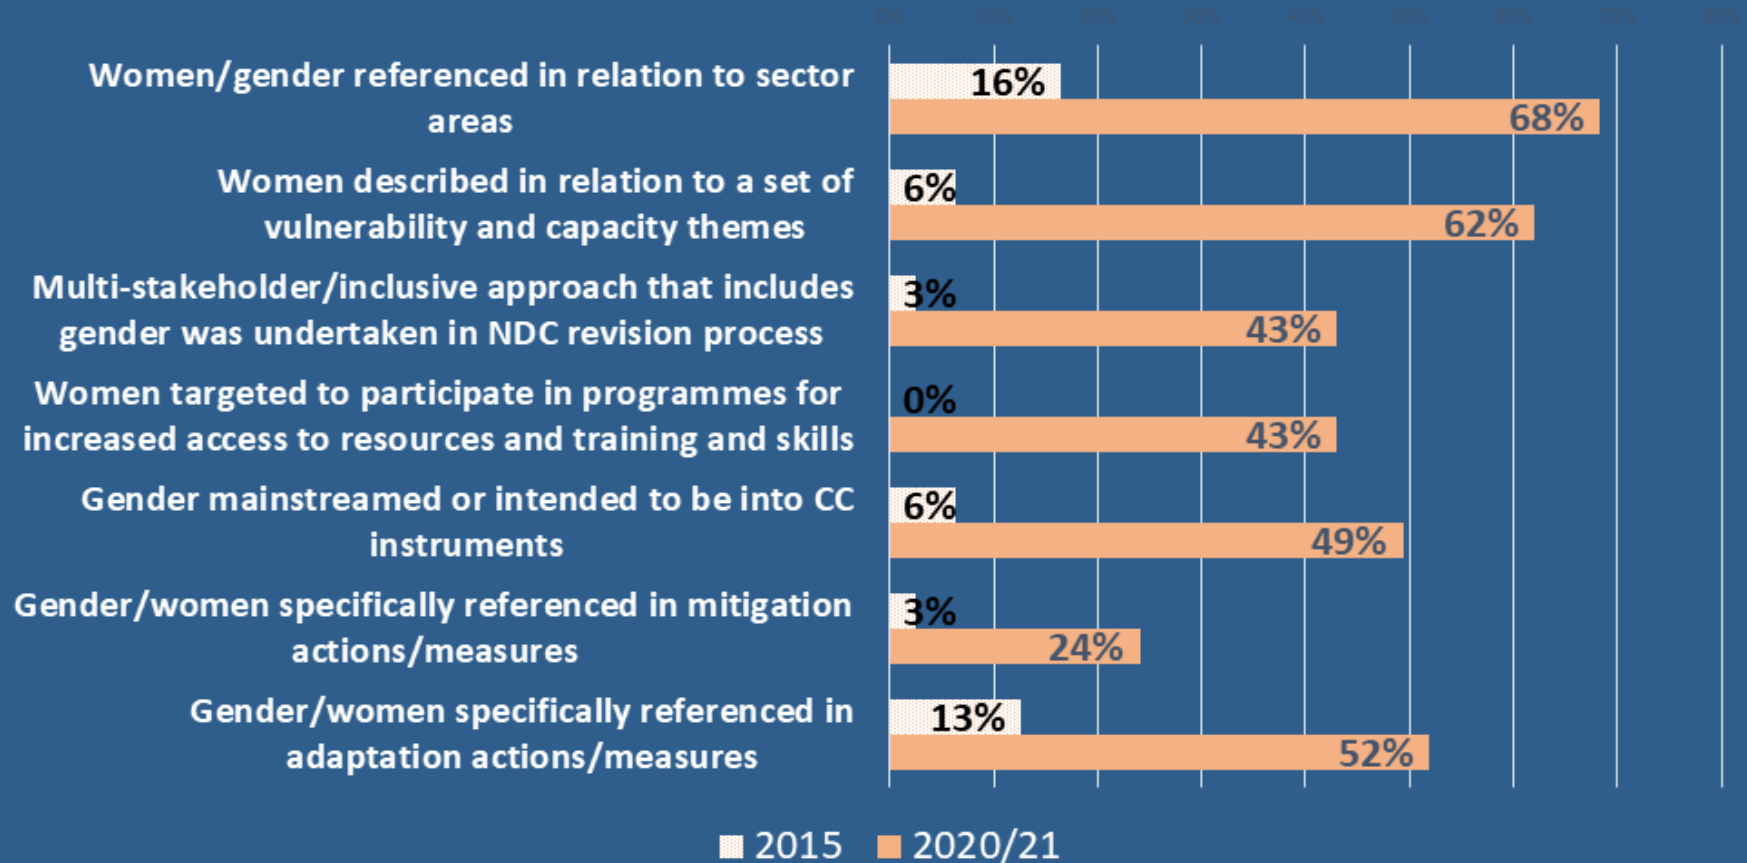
0% 10% 20% 30% 40% 50% 60% 70% 80%

Women/gender referenced in relation to sector areas
16%
68%

Women described in relation to a set of vulnerability and capacity themes
6%
62%

Multi-stakeholder/inclusive approach that includes gender was undertaken in NDC revision process
3%
43%

Women targeted to participate in programmes for increased access to resources and training and skills
0%
43%

Gender mainstreamed or intended to be into CC instruments
6%
49%

Gender/women specifically referenced in mitigation actions/measures
3%
24%

Gender/women specifically referenced in adaptation actions/measures
13%
52%

2015 2020/21